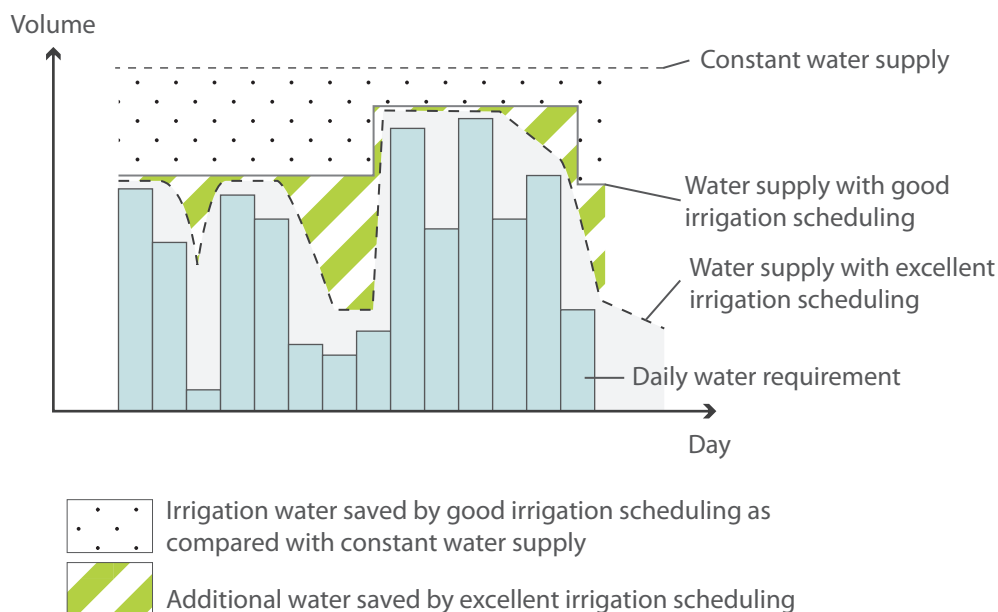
Volume

Constant water supply

Water supply with good irrigation scheduling

Water supply with excellent irrigation scheduling

Daily water requirement

Day

Irrigation water saved by good irrigation scheduling as compared with constant water supply

Additional water saved by excellent irrigation scheduling